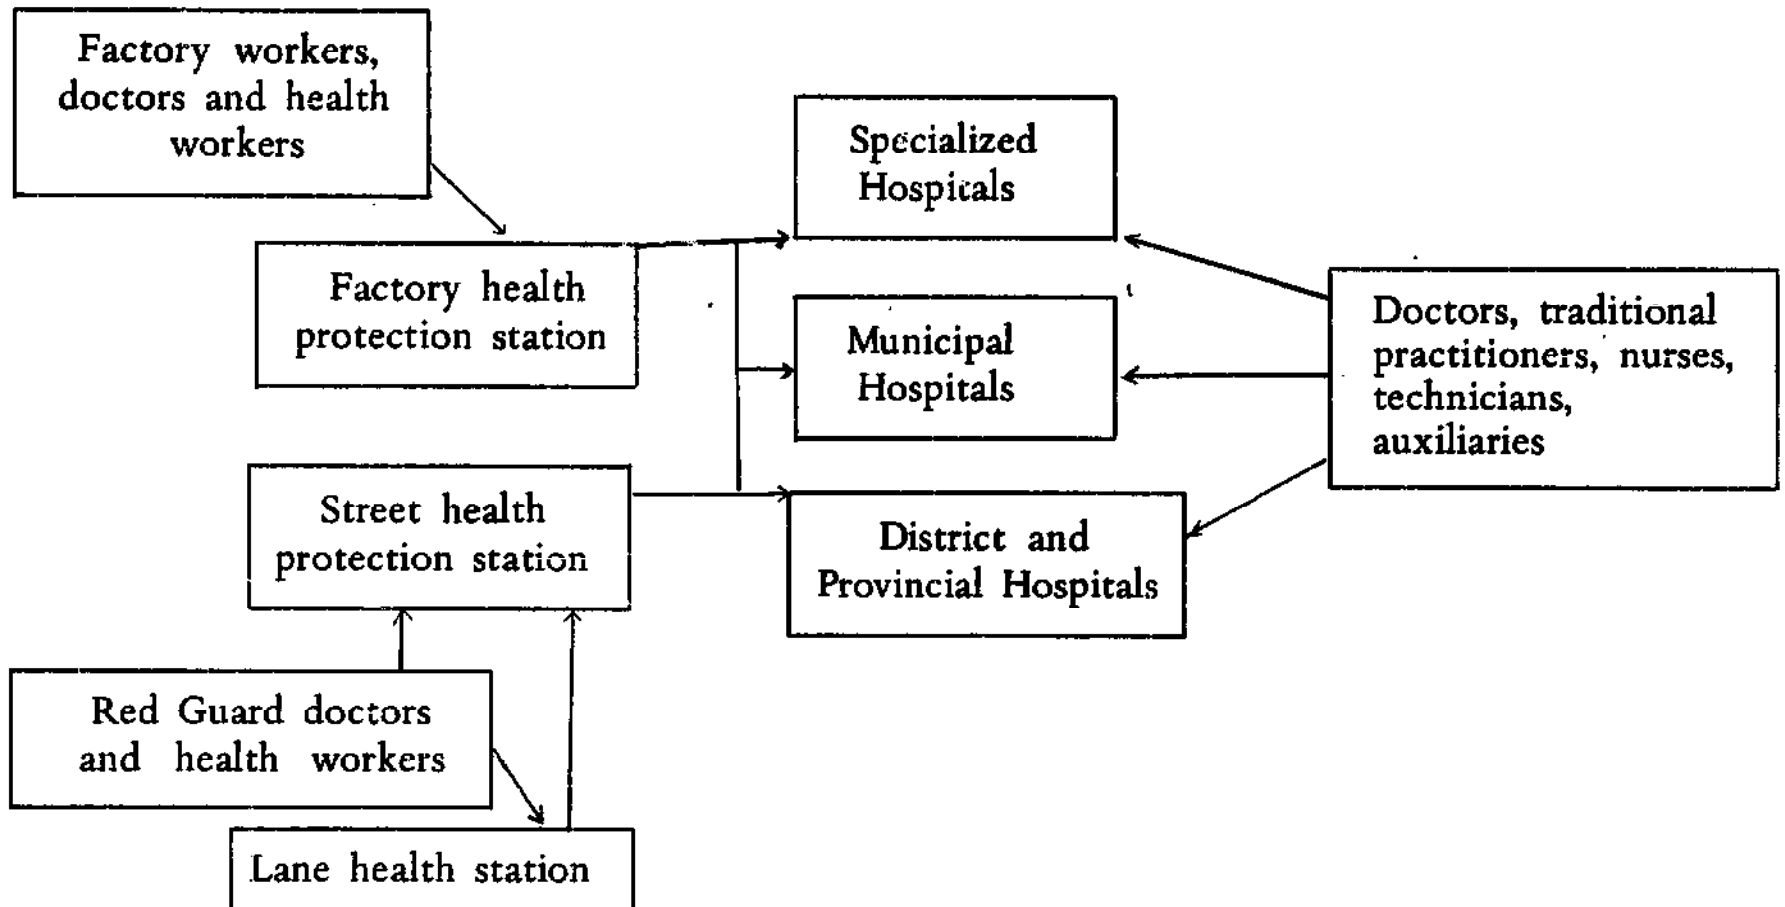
Factory workers, doctors and health workers

Factory health protection station

Specialized Hospitals

Municipal Hospitals

Doctors, traditional practitioners, nurses, technicians, auxiliaries

Street health protection station

District and Provincial Hospitals

Red Guard doctors and health workers

Lane health station